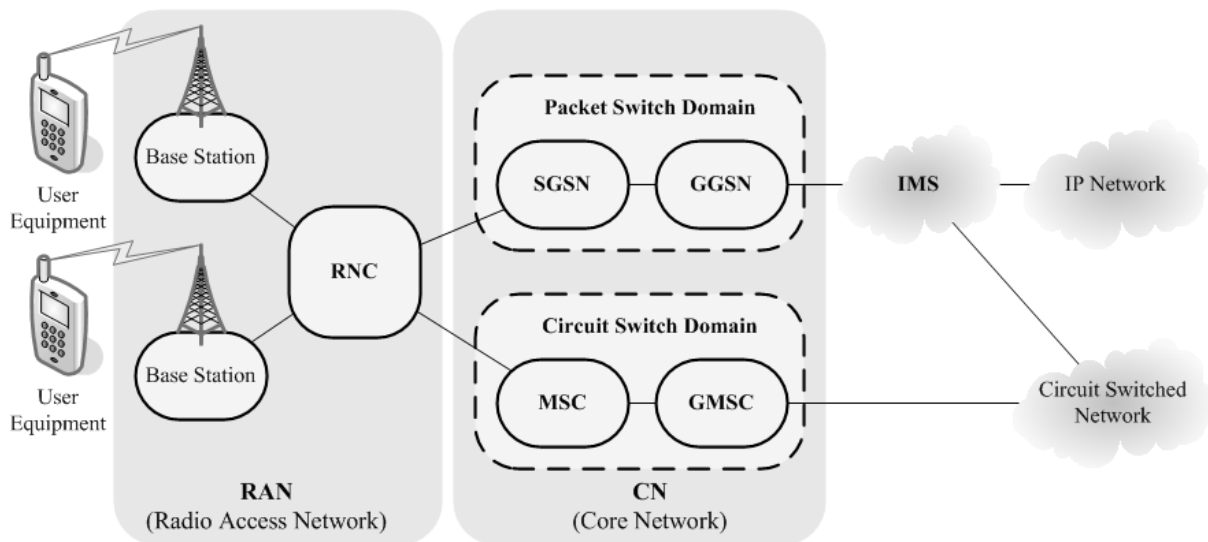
User Equipment

User Equipment

Base Station

Base Station

RNC

RAN
(Radio Access Network)

Packet Switch Domain

SGSN

GGSN

Circuit Switch Domain

MSC

GMSC

CN
(Core Network)

IMS

IP Network

Circuit Switched Network